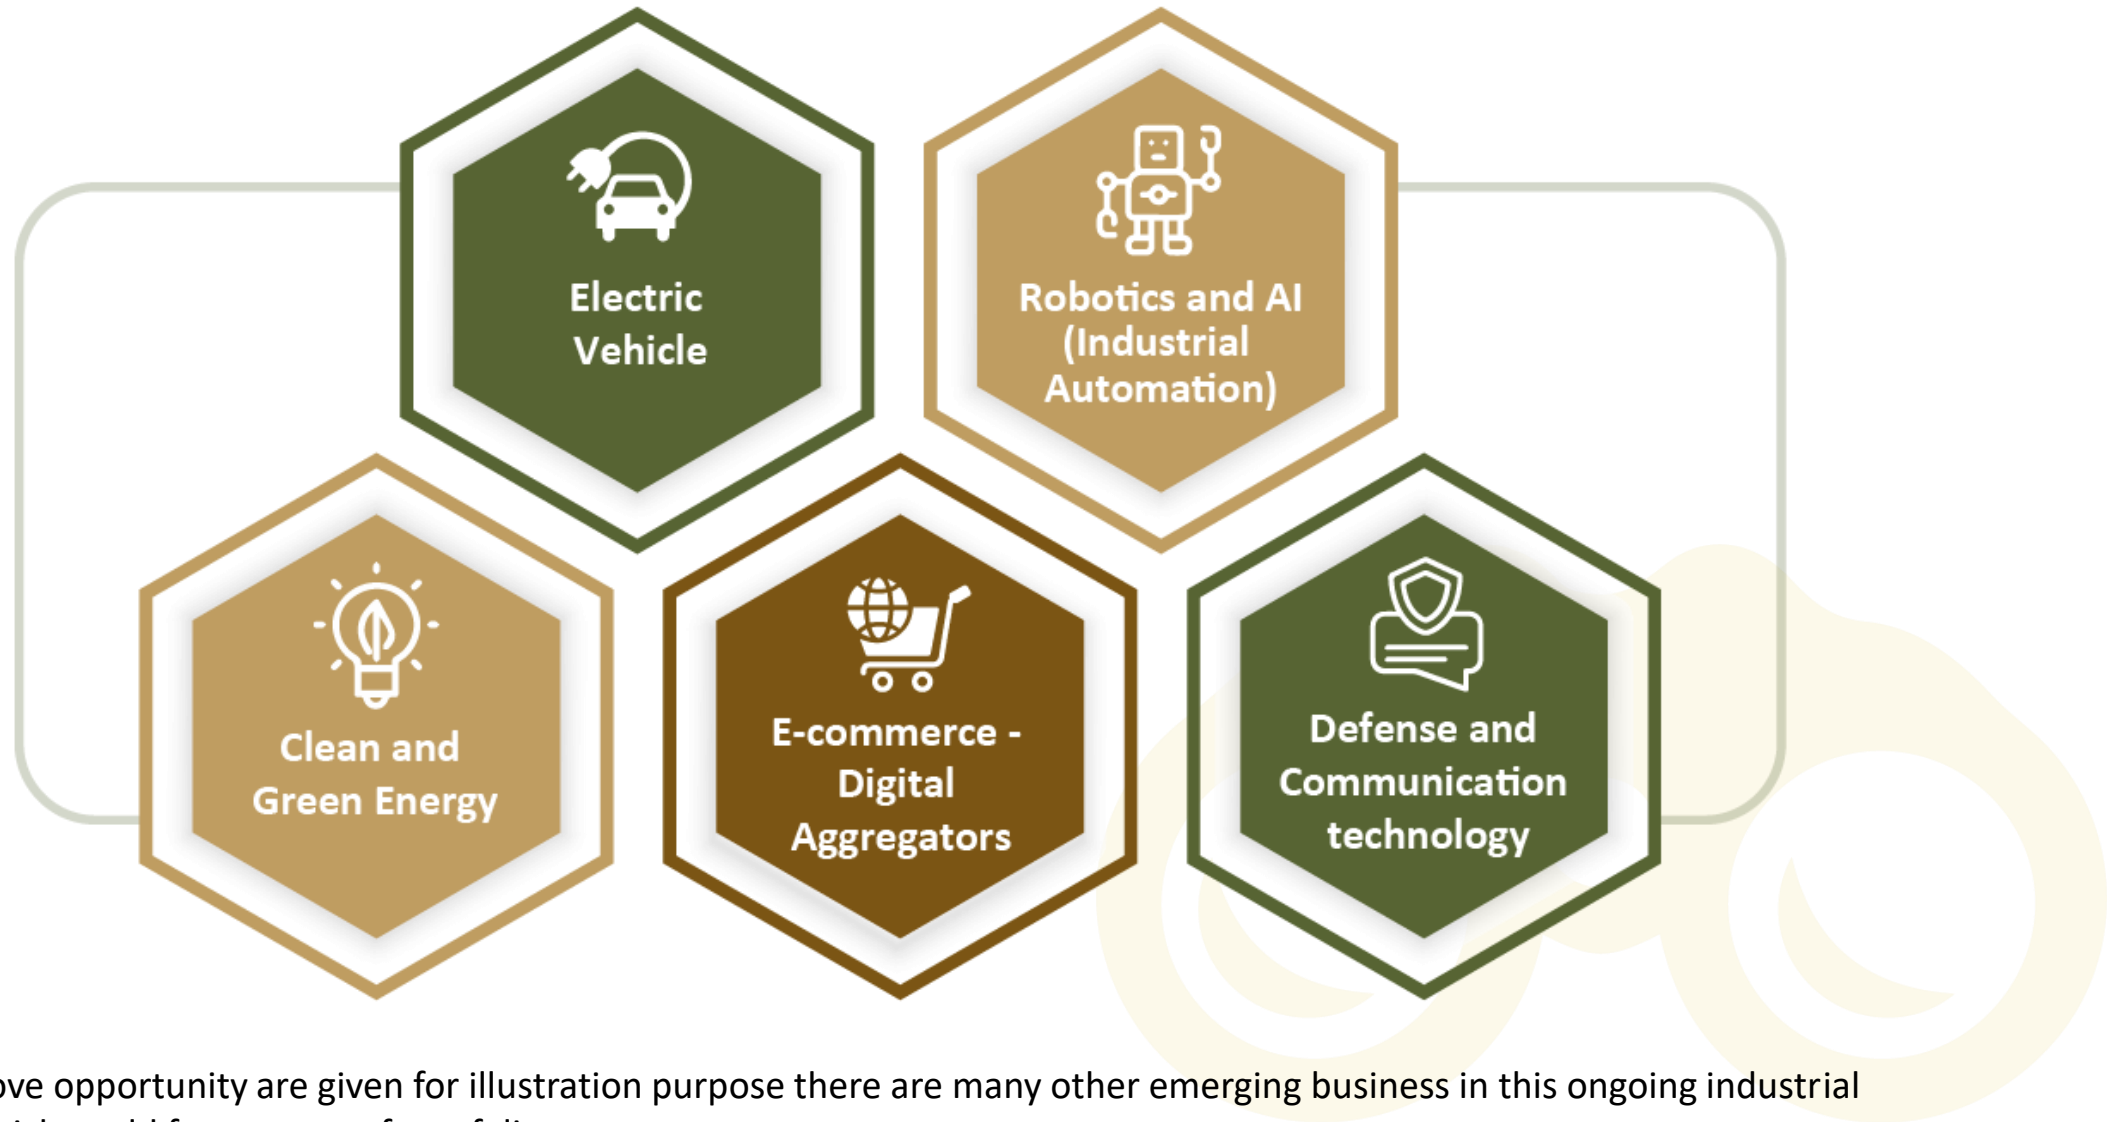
Electric Vehicle

Robotics and AI (Industrial Automation)

Clean and Green Energy

E-commerce - Digital Aggregators

Defense and Communication technology

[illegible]ove opportunity are given for illustration purpose there are many other emerging business in this ongoing industrial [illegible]